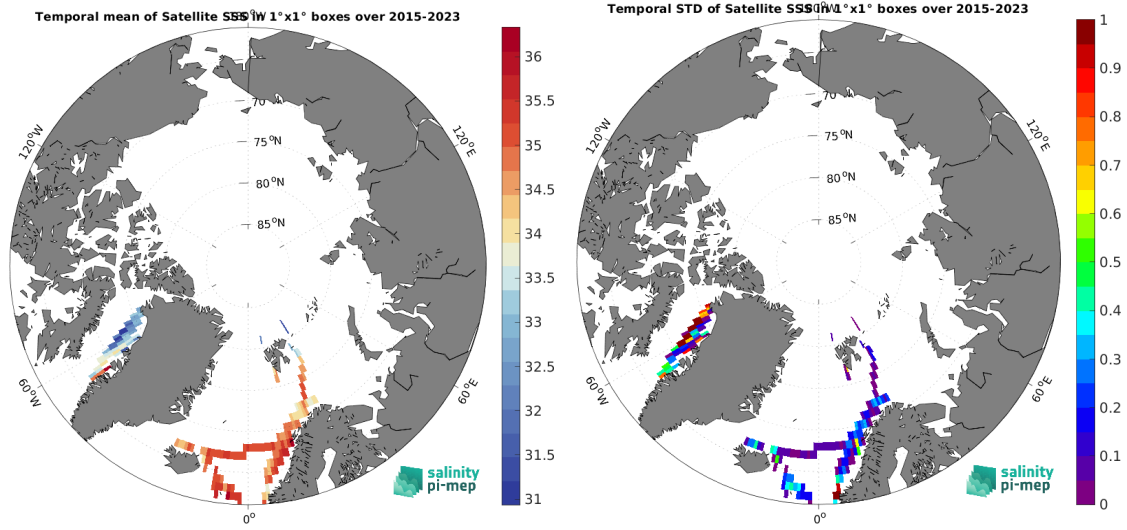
Temporal mean of Satellite SSS in 1°x1° boxes over 2015-2023

180°W

70

75$^o$N

80$^o$N

85$^o$N

120°W

120°E

60°W

60°E

0°

36
35.5
35
34.5
34
33.5
33
32.5
32
31.5
31

salinity
pi-mep

Temporal STD of Satellite SSS in 1°x1° boxes over 2015-2023

180°W

70

75$^o$N

80$^o$N

85$^o$N

120°W

120°E

60°W

60°E

0°

1
0.9
0.8
0.7
0.6
0.5
0.4
0.3
0.2
0.1
0

salinity
pi-mep